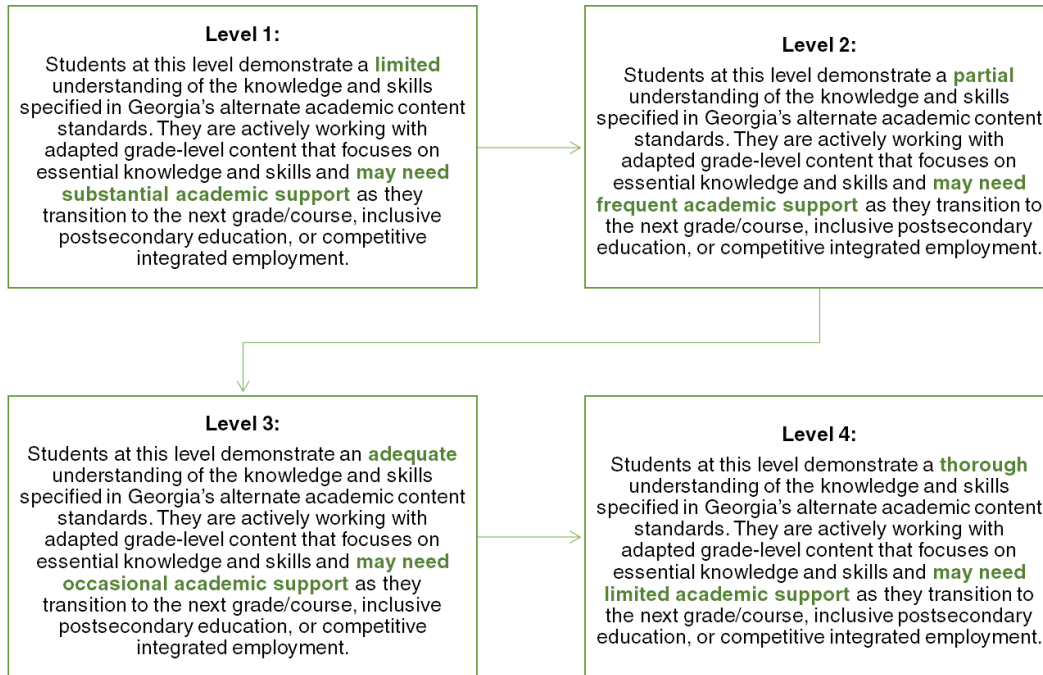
Level 1:

Students at this level demonstrate a limited understanding of the knowledge and skills specified in Georgia's alternate academic content standards. They are actively working with adapted grade-level content that focuses on essential knowledge and skills and may need substantial academic support as they transition to the next grade/course, inclusive postsecondary education, or competitive integrated employment.

Level 2:

Students at this level demonstrate a partial understanding of the knowledge and skills specified in Georgia's alternate academic content standards. They are actively working with adapted grade-level content that focuses on essential knowledge and skills and may need frequent academic support as they transition to the next grade/course, inclusive postsecondary education, or competitive integrated employment.

Level 3:

Students at this level demonstrate an adequate understanding of the knowledge and skills specified in Georgia's alternate academic content standards. They are actively working with adapted grade-level content that focuses on essential knowledge and skills and may need occasional academic support as they transition to the next grade/course, inclusive postsecondary education, or competitive integrated employment.

Level 4:

Students at this level demonstrate a thorough understanding of the knowledge and skills specified in Georgia's alternate academic content standards. They are actively working with adapted grade-level content that focuses on essential knowledge and skills and may need limited academic support as they transition to the next grade/course, inclusive postsecondary education, or competitive integrated employment.